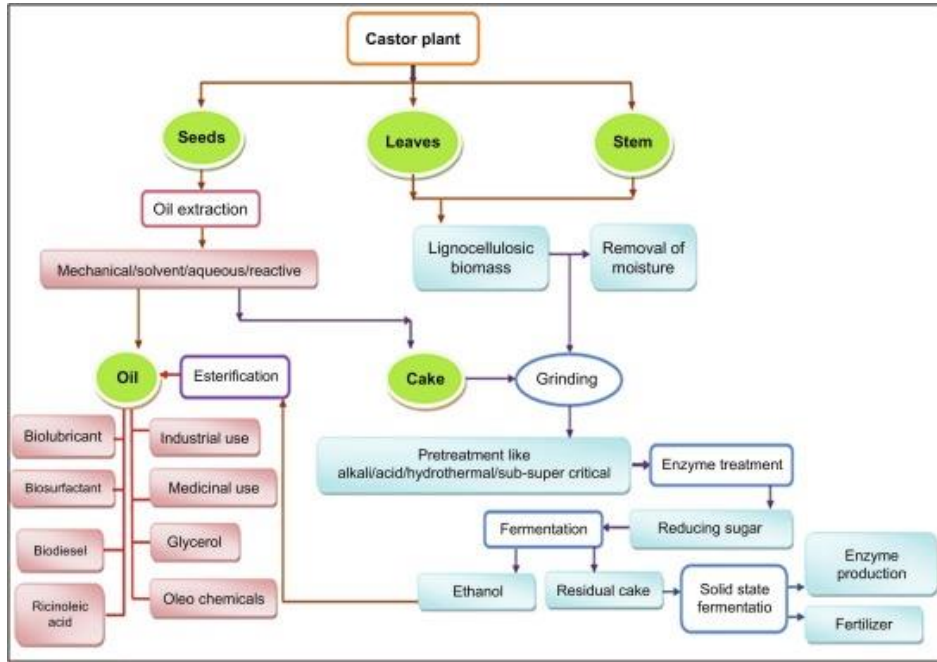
Castor plant

Seeds

Leaves

Stem

Oil extraction

Mechanical/solvent/aqueous/reactive

Lignocellulosic biomass

Removal of moisture

Oil

Esterification

Cake

Grinding

Biolubricant

Industrial use

Biosurfactant

Medicinal use

Biodiesel

Glycerol

Ricinoleic acid

Oleo chemicals

Pretreatment like alkali/acid/hydrothermal/sub-super critical

Enzyme treatment

Fermentation

Reducing sugar

Ethanol

Residual cake

Solid state fermentatio

Enzyme production

Fertilizer